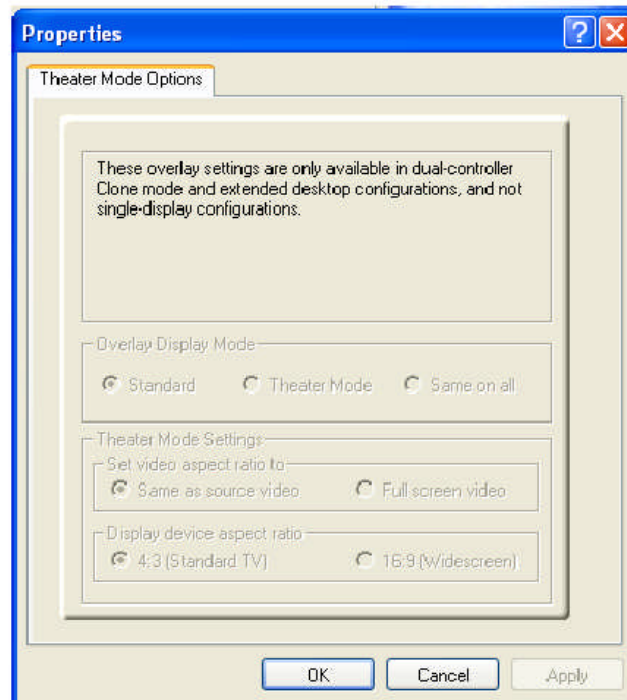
Properties

Theater Mode Options

These overlay settings are only available in dual-controller Clone mode and extended desktop configurations, and not single-display configurations.

Overlay Display Mode

Standard

Theater Mode

Same on all

Theater Mode Settings

Set video aspect ratio to

Same as source video

Full screen video

Display device aspect ratio

4:3 (Standard TV)

16:9 (Widescreen)

OK

Cancel

Apply